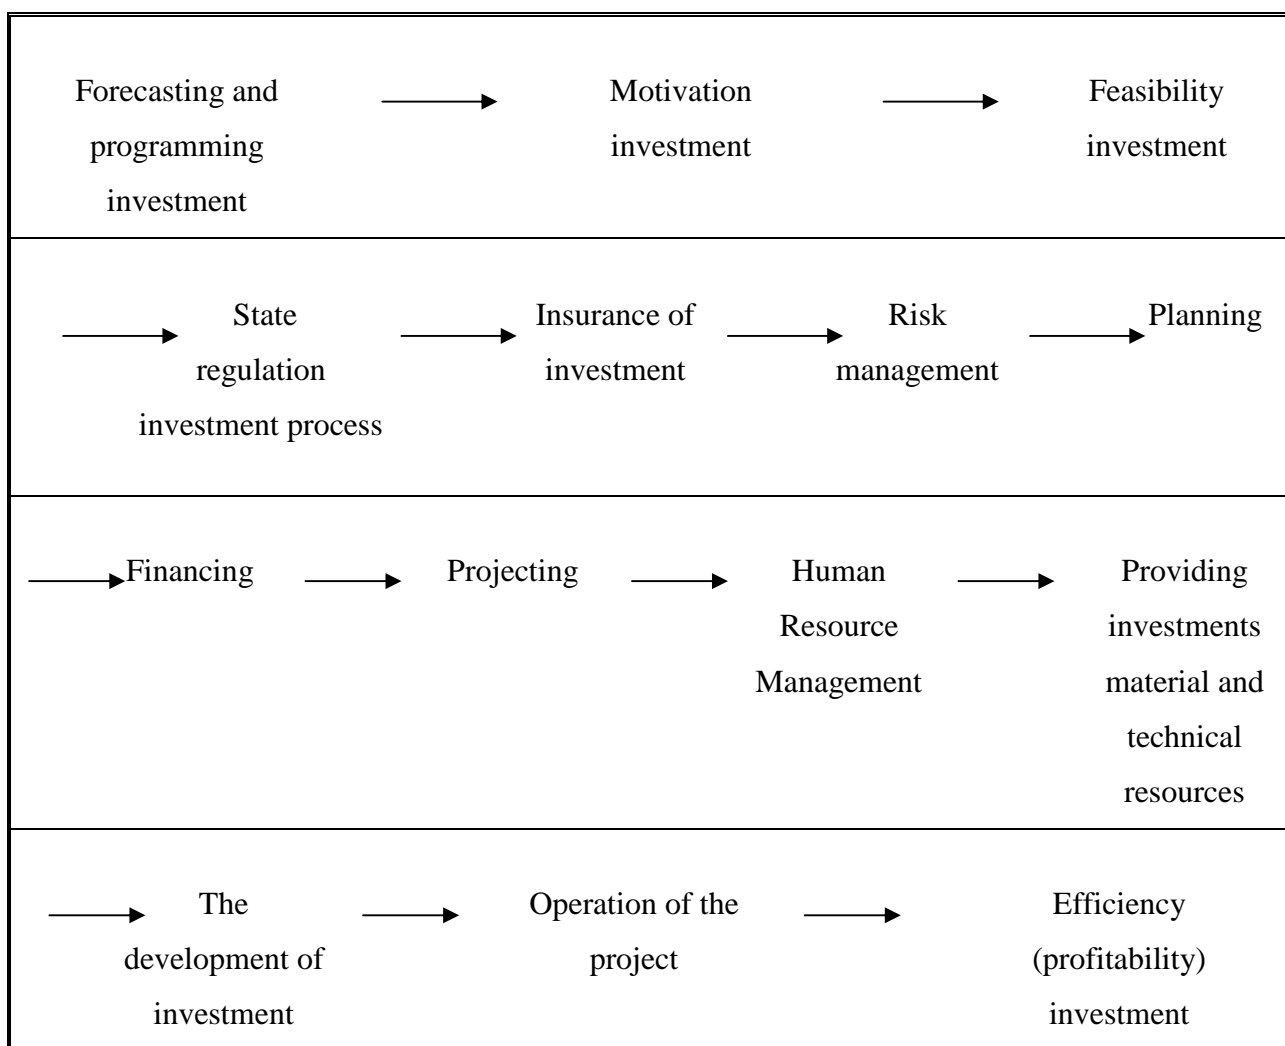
Forecasting and programming investment → Motivation investment → Feasibility investment

→ State regulation investment process → Insurance of investment → Risk management → Planning

→ Financing → Projecting → Human Resource Management → Providing investments material and technical resources

→ The development of investment → Operation of the project → Efficiency (profitability) investment